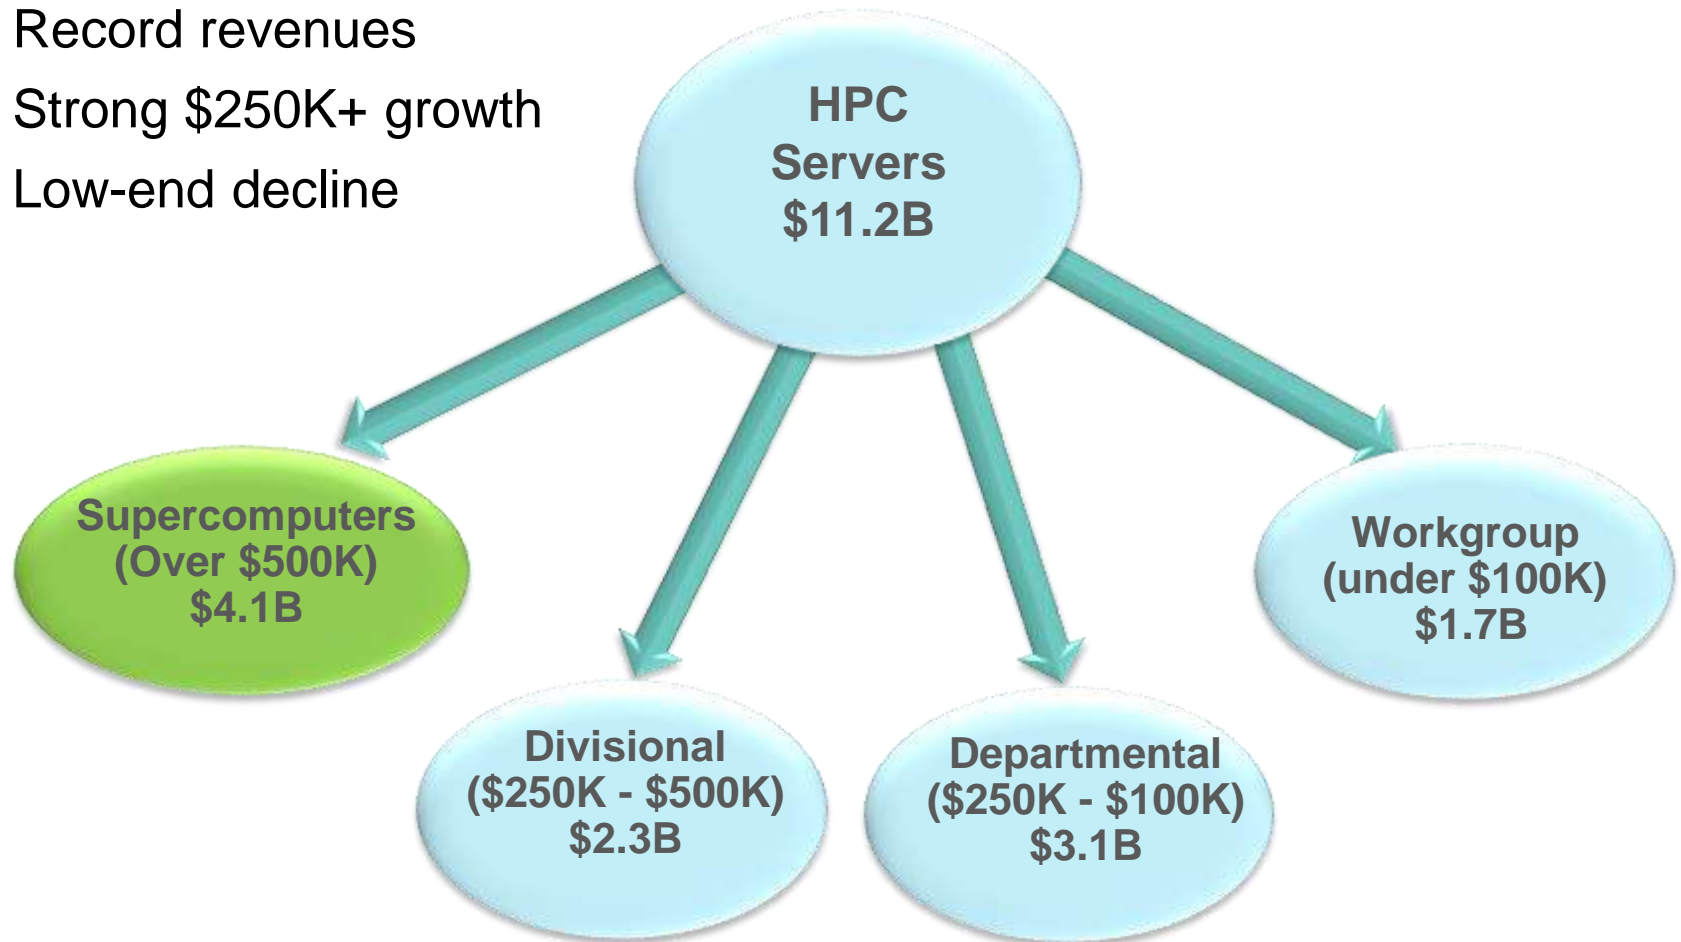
Record revenues

Strong \$250K+ growth

Low-end decline

HPC Servers \$11.2B

Supercomputers (Over \$500K) \$4.1B

Divisional (\$250K - \$500K) \$2.3B

Departmental (\$250K - \$100K) \$3.1B

Workgroup (under \$100K) \$1.7B